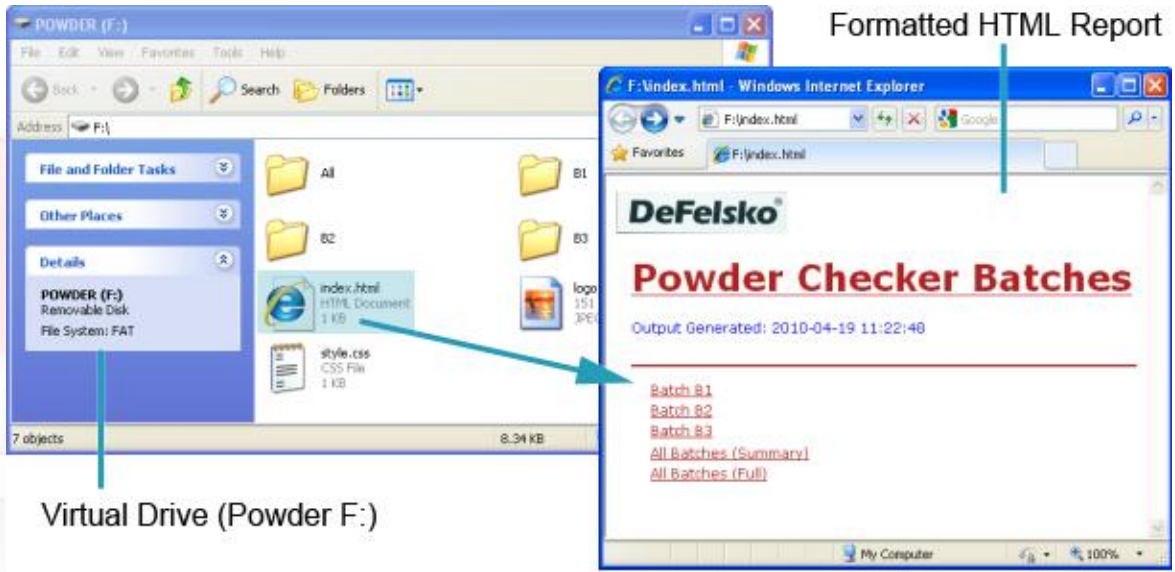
POWDER (F:)

File Edit View Favorites Tools Help

Back Search Folders

Address F:\

File and Folder Tasks

Other Places

Details

POWDER (F:)
Removable Disk

File System: FAT

All

B1

B2

B3

index.html
HTML Document
1 KB

logo
151
JPEG

style.css
CSS File
1 KB

7 objects

8.34 KB

Formatted HTML Report

F:\index.html - Windows Internet Explorer

F:\index.html

Google

Favorites

F:\index.html

DeFelsko®

Powder Checker Batches

Output Generated: 2010-04-19 11:22:48

Batch B1
Batch B2
Batch B3
All Batches (Summary)
All Batches (Full)

My Computer

100%

Virtual Drive (Powder F:)